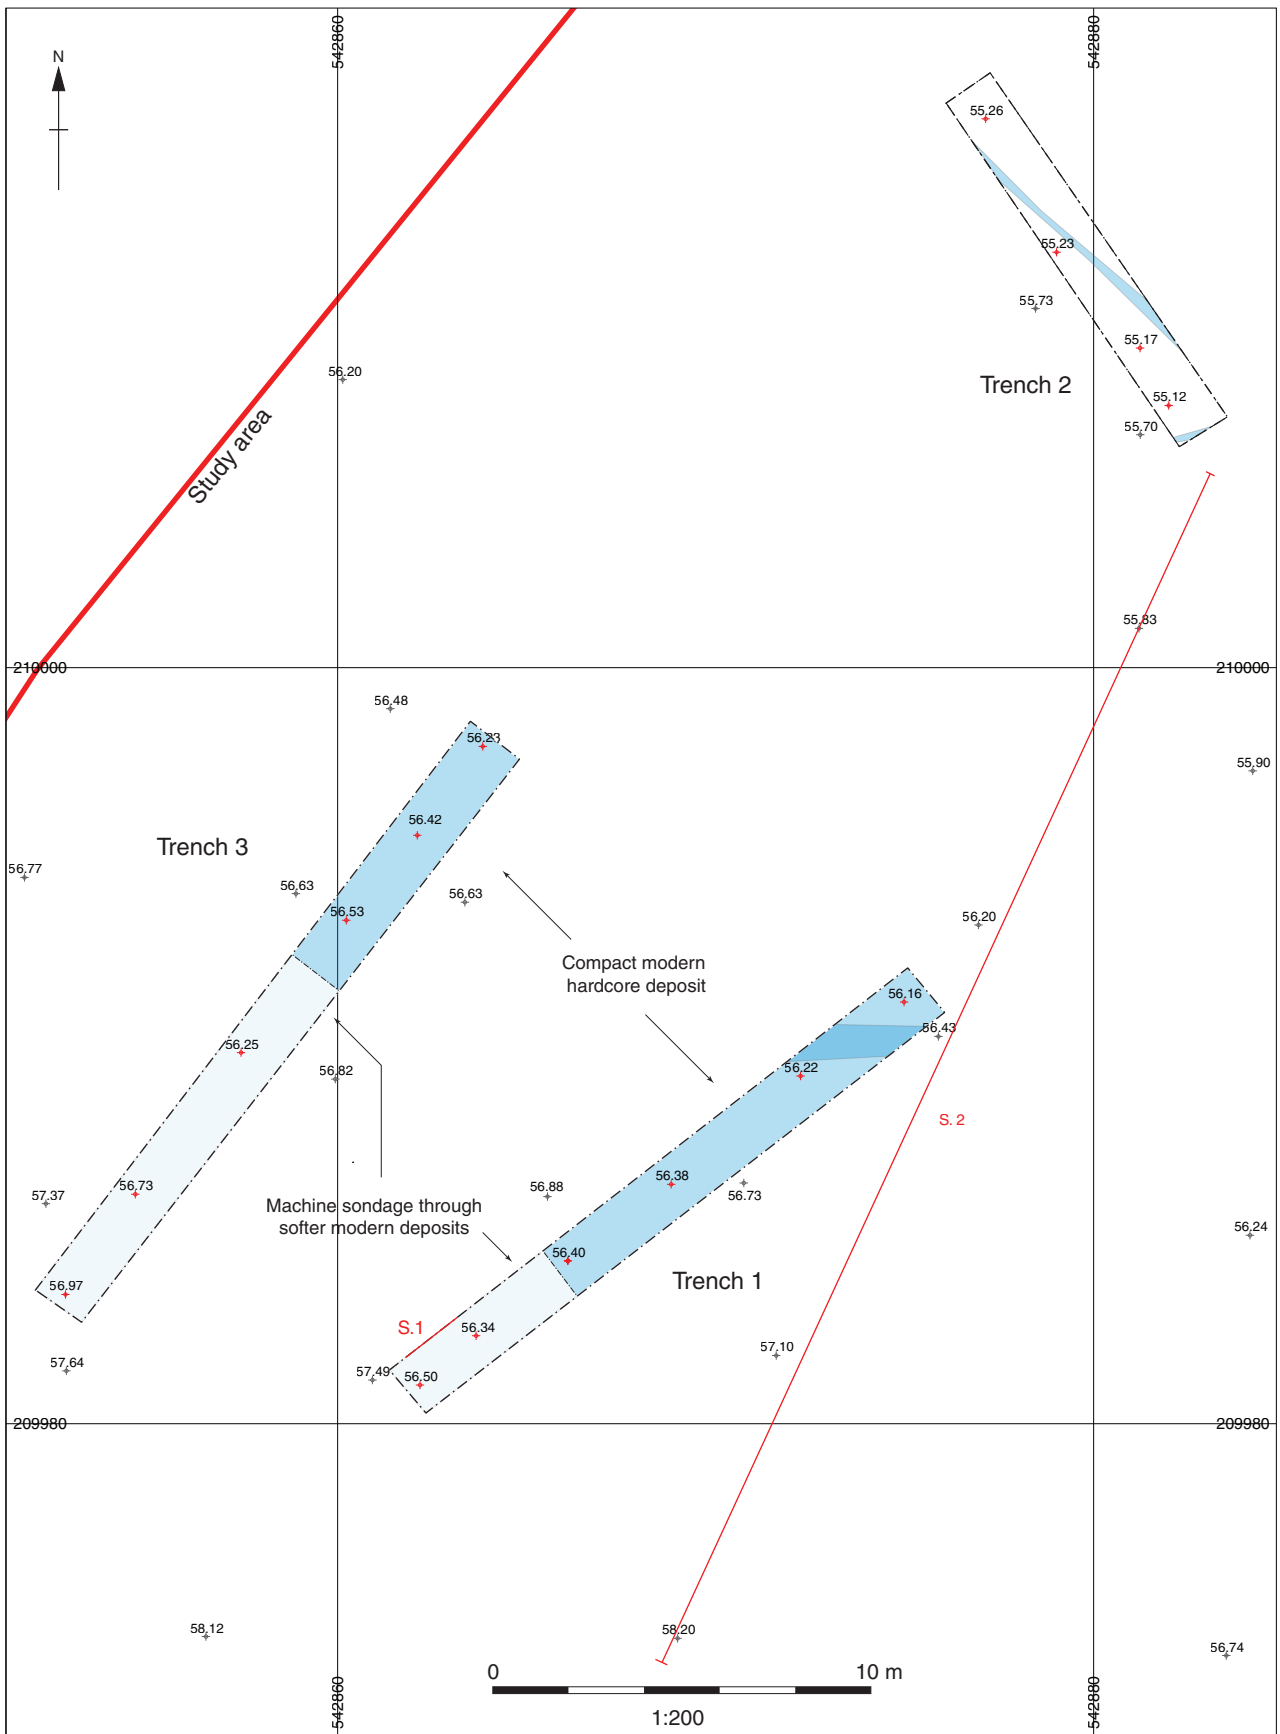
N

542860

542880

55.26

55.23

55.73

55.17

Trench 2

55.12

55.70

56.20

Study area

55.83

210000

210000

56.48

56.23

55.90

56.42

Trench 3

56.77

56.63

56.63

56.53

56.20

Compact modern hardcore deposit

56.16

56.43

56.25

56.82

56.22

S. 2

57.37

56.73

56.88

56.38

56.73

Machine sondage through softer modern deposits

56.24

56.40

Trench 1

56.97

S.1

56.34

57.64

57.10

57.49

56.50

209980

209980

58.12

58.20

56.74

0

10 m

1:200

542860

542880